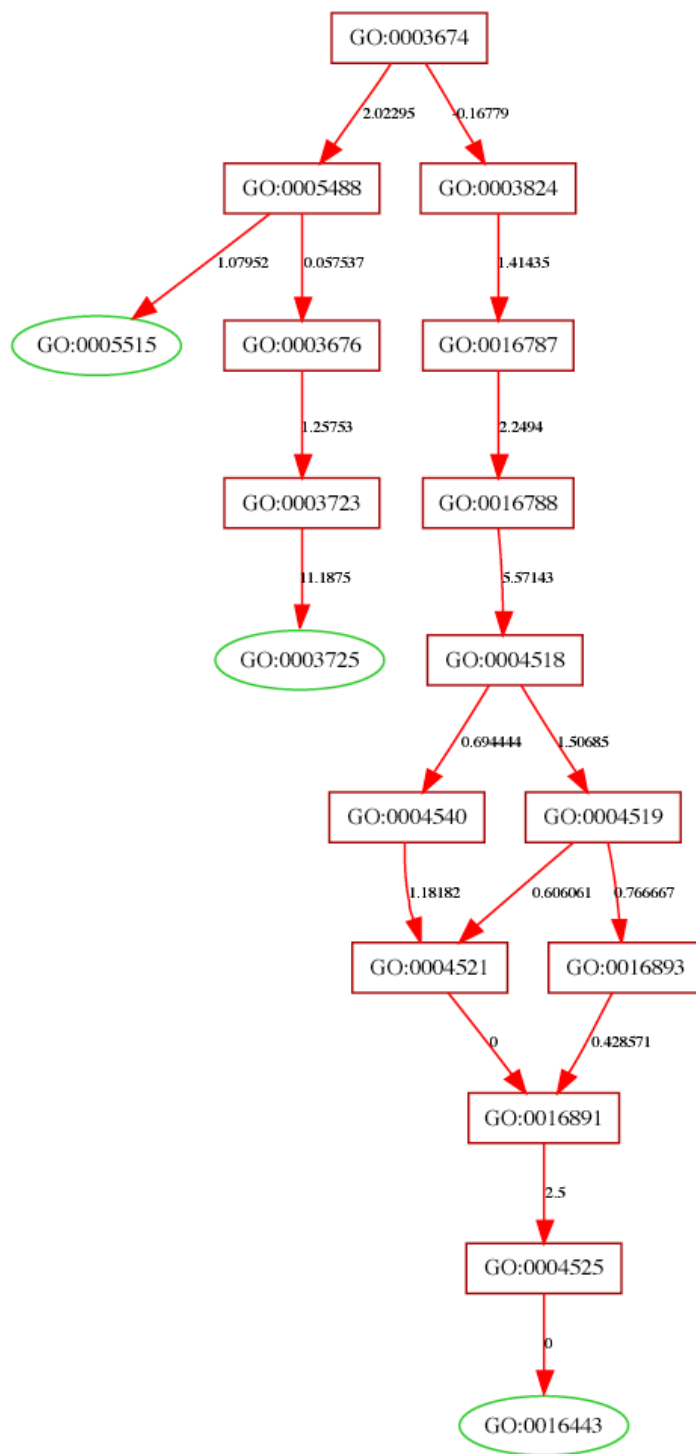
GO:0003674

2.02295
-0.16779

GO:0005488
GO:0003824

1.07952
0.057537
1.41435

GO:0005515
GO:0003676
GO:0016787

1.25753
2.2494

GO:0003723
GO:0016788

11.1875
5.57143

GO:0003725
GO:0004518

0.694444
1.50685

GO:0004540
GO:0004519

1.18182
0.606061
0.766667

GO:0004521
GO:0016893

0
0.428571

GO:0016891

2.5

GO:0004525

0

GO:0016443